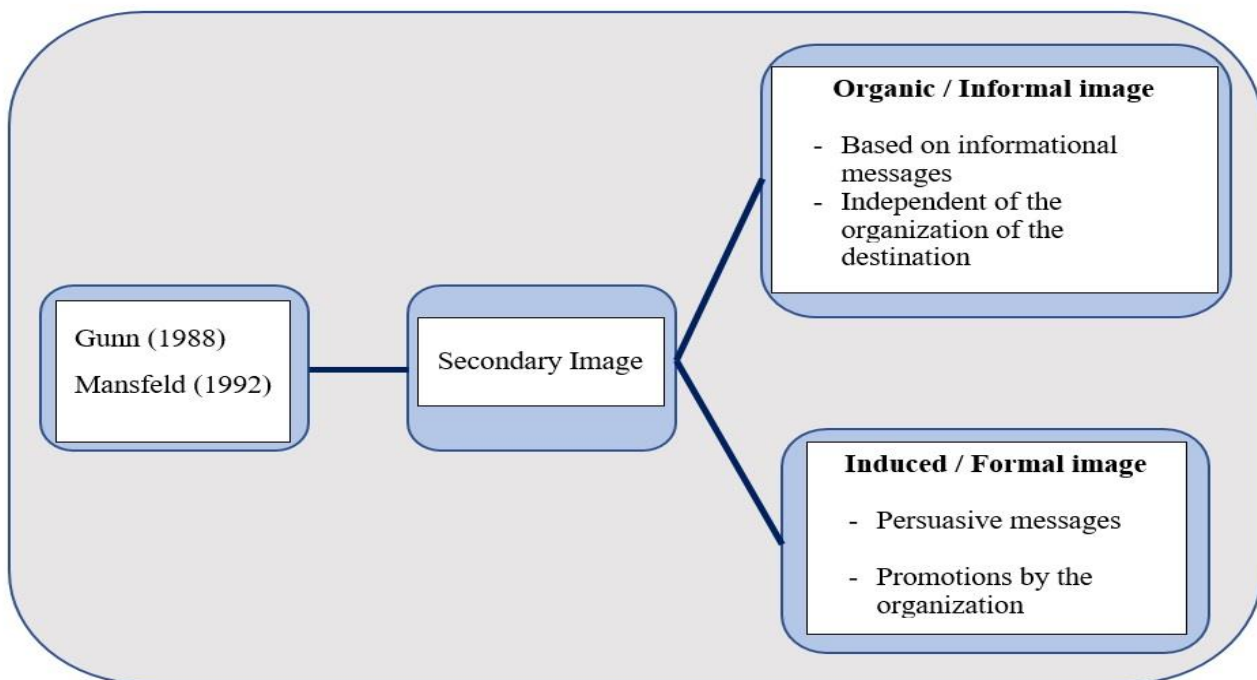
Gunn (1988)
Mansfeld (1992)

Secondary Image

**Organic / Informal image**

- Based on informational messages
- Independent of the organization of the destination

**Induced / Formal image**

- Persuasive messages
- Promotions by the organization